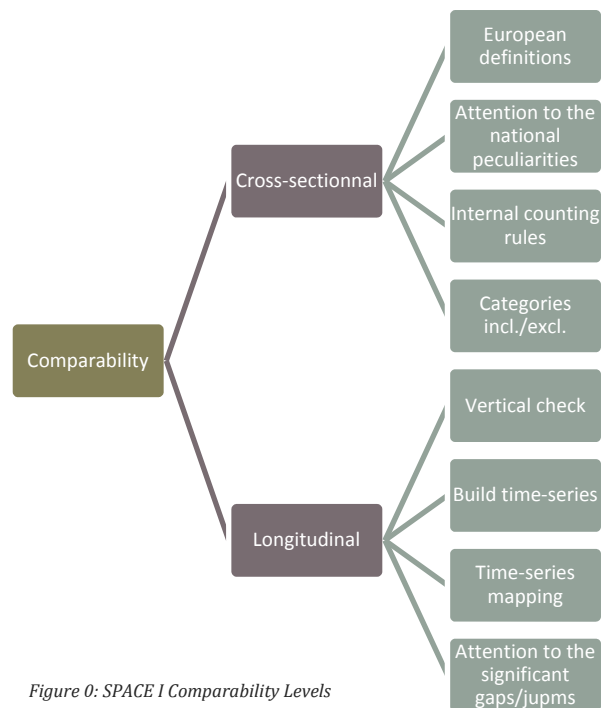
Comparability

Cross-sectionnal

European definitions

Attention to the national peculiarities

Internal counting rules

Categories incl./excl.

Longitudinal

Vertical check

Build time-series

Time-series mapping

Attention to the significant gaps/jupms

Figure 0: SPACE I Comparability Levels